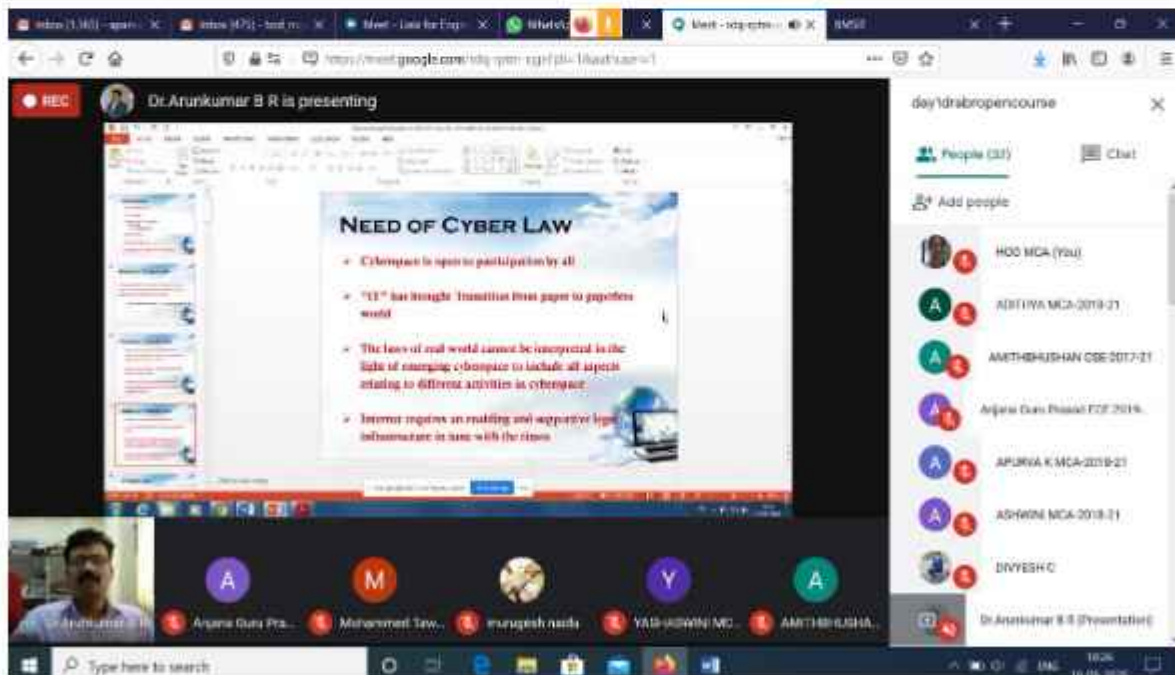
Inbox (1,161) - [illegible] ×   Inbox (475) - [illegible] ×   Meet - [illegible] ×   WhatsApp ×   ×   Meet - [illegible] ×   BMSIT

https://meet.google.com/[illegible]

REC

Dr.Arunkumar B R is presenting

NEED OF CYBER LAW

• Cyberspace is open to participation by all

• "IT" has brought Transition from paper to paperless world

• The laws of real world cannot be interpreted in the light of emerging cyberspace to include all aspects relating to different activities in cyberspace

• Internet requires an enabling and supportive legal infrastructure in tune with the times

day1drabropencourse

People (37)

Chat

Add people

HOD MCA (You)

A ADITHYA MCA-2019-21

A AMITHBHUSHAN CSE 2017-21

A Anjana Guru Prasad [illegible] 2019

A APURVA K MCA-2019-21

A ASHWINI MCA-2019-21

DIVYESH C

Dr.Arunkumar B R (Presentation)

Dr.Arunkumar B R

A Anjana Guru Pra...

M Mohammed Taw...

murugesh nadu

Y YASHASWINI MC...

A AMITHBHUSHA...

Type here to search

ENG

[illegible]